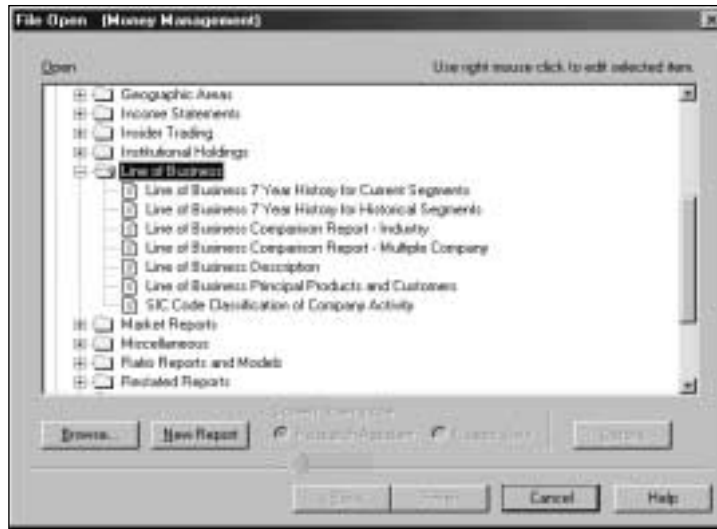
File Open (Money Management)

Open

Use right mouse click to edit selected item.

Geographic Areas
Income Statements
Insider Trading
Institutional Holdings
Line of Business
Line of Business 7 Year History for Current Segments
Line of Business 7 Year History for Historical Segments
Line of Business Comparison Report - Industry
Line of Business Comparison Report - Multiple Company
Line of Business Description
Line of Business Principal Products and Customers
SIC Code Classification of Company Activity
Market Reports
Miscellaneous
Ratio Reports and Models
Restated Reports

Browse... New Report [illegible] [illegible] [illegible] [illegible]

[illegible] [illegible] Cancel Help